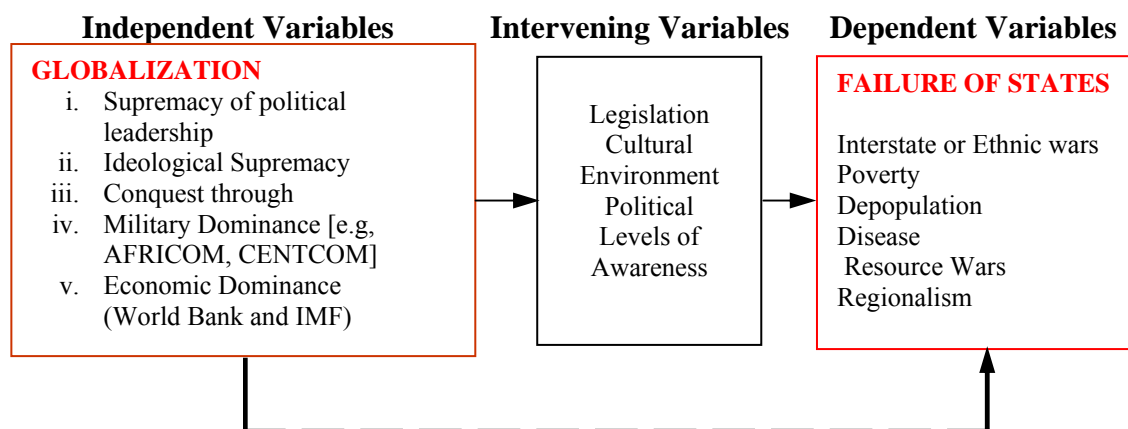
Independent Variables

GLOBALIZATION
i. Supremacy of political leadership
ii. Ideological Supremacy
iii. Conquest through
iv. Military Dominance [e.g, AFRICOM, CENTCOM]
v. Economic Dominance (World Bank and IMF)

Intervening Variables

Legislation
Cultural
Environment
Political
Levels of
Awareness

Dependent Variables

FAILURE OF STATES

Interstate or Ethnic wars
Poverty
Depopulation
Disease
Resource Wars
Regionalism